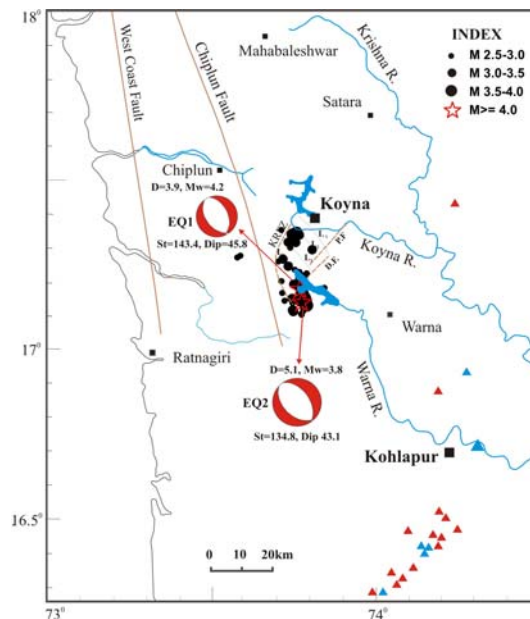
18°
West Coast Fault
Chiplun Fault
Mahabaleshwar
Krishna R.
INDEX
M 2.5-3.0
M 3.0-3.5
M 3.5-4.0
M>= 4.0
Satara
Chiplun
D=3.9, Mw=4.2
EQ1
St=143.4, Dip=45.8
Koyna
KRF
L
L
PJF
DF
Koyna R.
Warna
17°
Ratnagiri
D=5.1, Mw=3.8
EQ2
St=134.8, Dip 43.1
Warna R.
Kohlapur
16.5°
0 10 20km
73°
74°